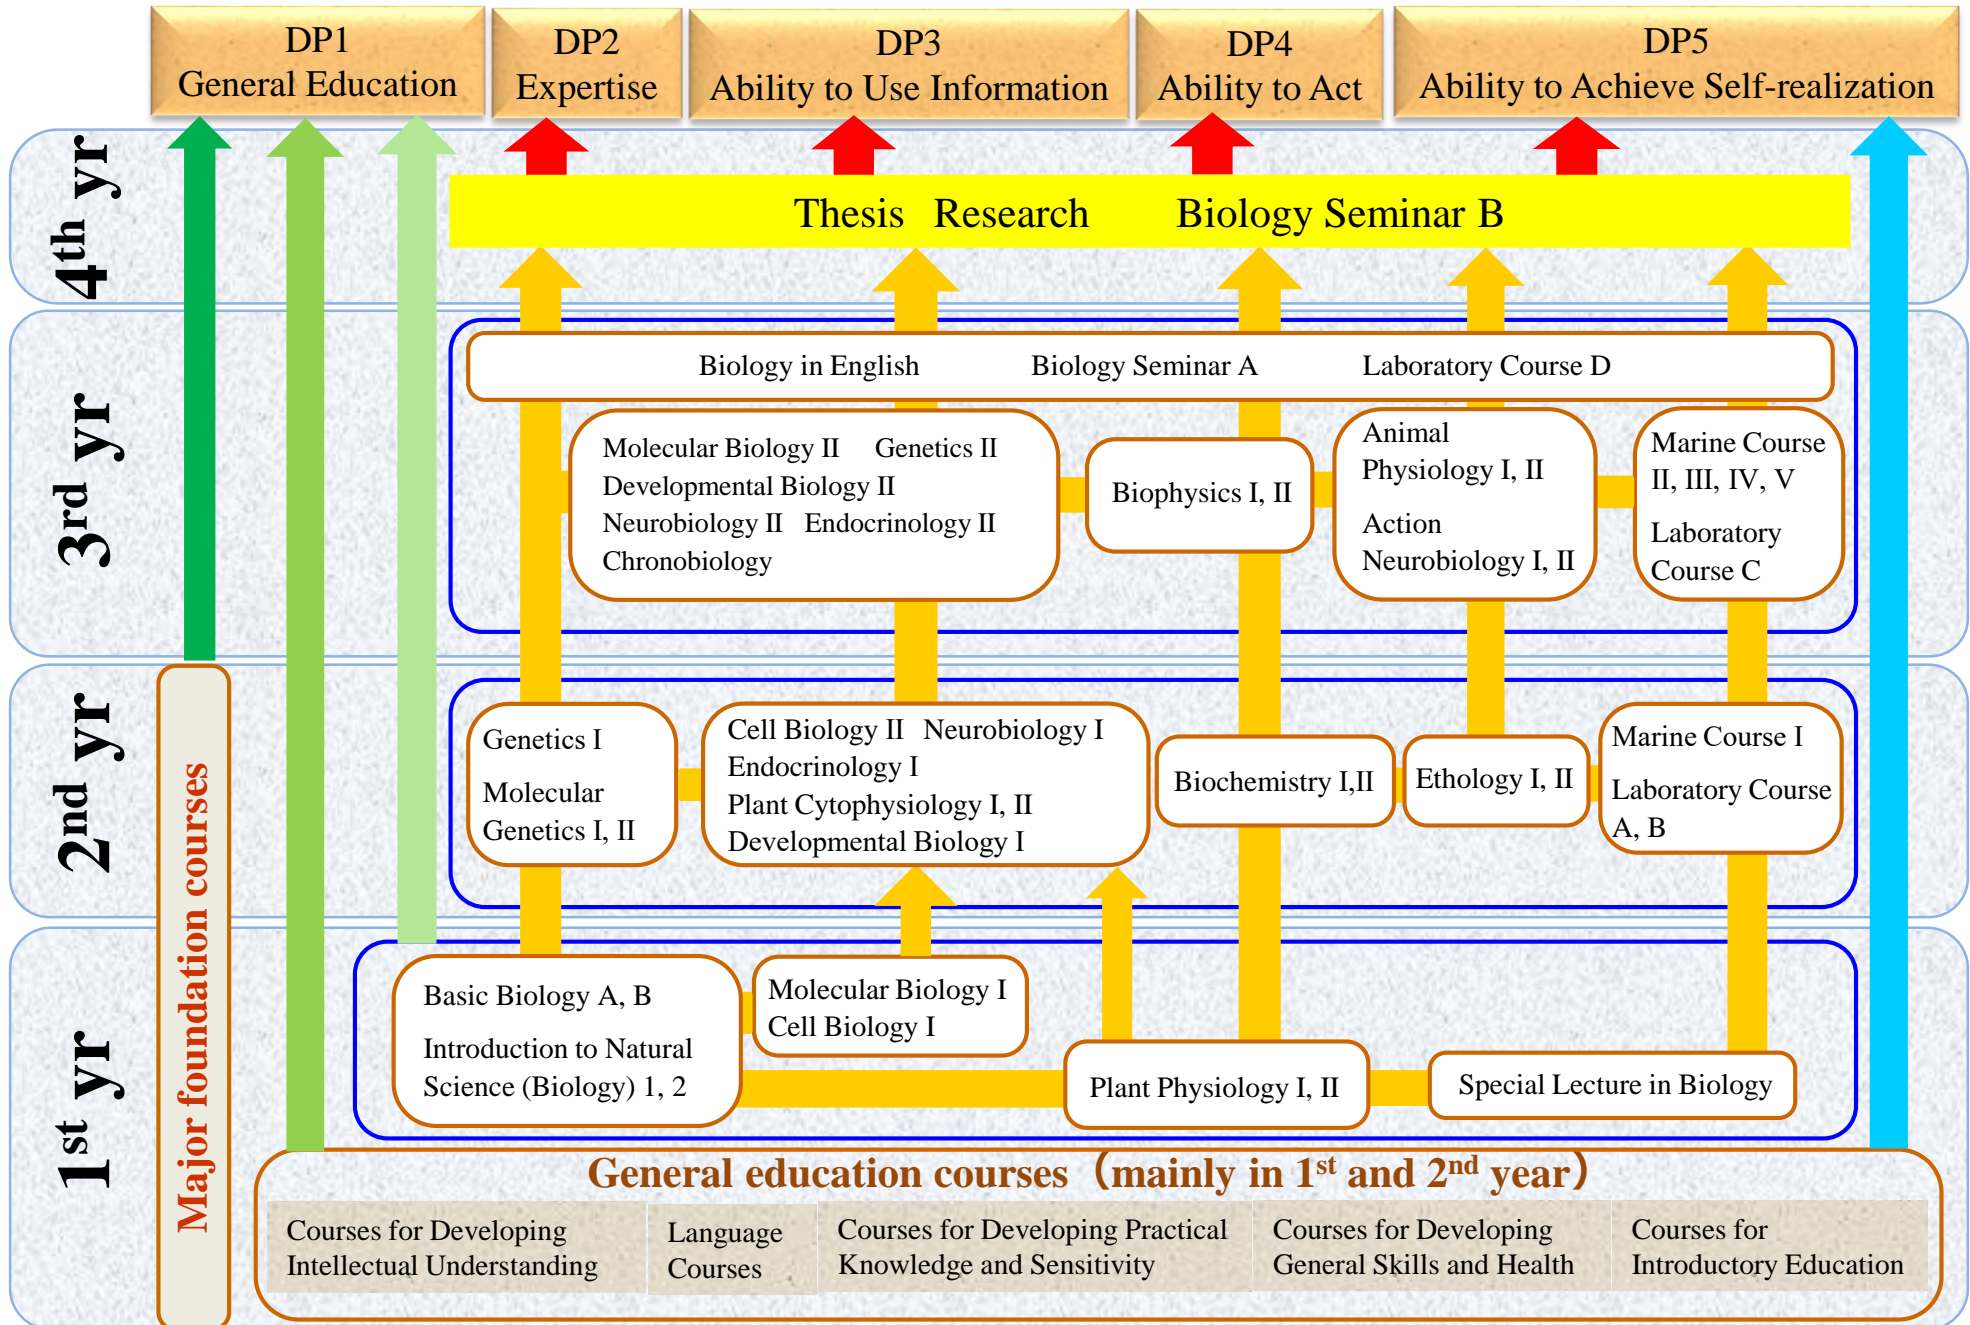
DP1
General Education

DP2
Expertise

DP3
Ability to Use Information

DP4
Ability to Act

DP5
Ability to Achieve Self-realization

4th yr

Thesis Research Biology Seminar B

3rd yr

Biology in English Biology Seminar A Laboratory Course D

Molecular Biology II Genetics II
Developmental Biology II
Neurobiology II Endocrinology II
Chronobiology

Biophysics I, II

Animal Physiology I, II
Action Neurobiology I, II

Marine Course II, III, IV, V
Laboratory Course C

2nd yr

Genetics I
Molecular Genetics I, II

Cell Biology II Neurobiology I
Endocrinology I
Plant Cytophysiology I, II
Developmental Biology I

Biochemistry I,II

Ethology I, II

Marine Course I
Laboratory Course A, B

Major foundation courses

1st yr

Basic Biology A, B
Introduction to Natural Science (Biology) 1, 2

Molecular Biology I
Cell Biology I

Plant Physiology I, II

Special Lecture in Biology

General education courses（mainly in 1st and 2nd year）

| Courses for Developing Intellectual Understanding | Language Courses | Courses for Developing Practical Knowledge and Sensitivity | Courses for Developing General Skills and Health | Courses for Introductory Education |
|---|---|---|---|---|